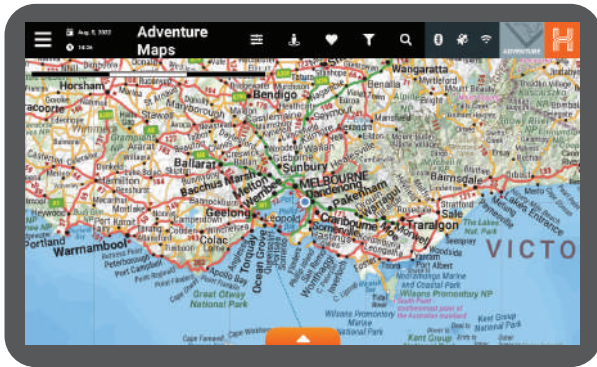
Aug 8, 2022
14:26
Adventure Maps
ADVENTURE
H
Horsham
Bendigo
Wangaratta
Benalla
Ballarat
Bacchus Marsh
Melton
Sunbury
MELBOURNE
Dandenong
Pakenham
Werribee
Geelong
Colac
Torquay
Ocean Grove
Cranbourne
Warragul
Moe
Traralgon
Sale
Bairnsdale
Lakes Entrance
Portland
Warrnambool
Port Campbell
Apollo Bay
Great Otway National Park
Wilsons Promontory NP
VICTO